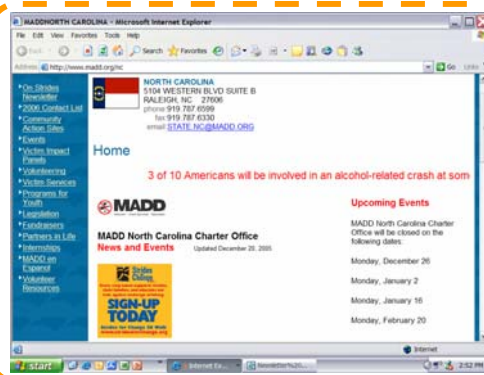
MADD NORTH CAROLINA - Microsoft Internet Explorer

File Edit View Favorites Tools Help

Back Search Favorites

Address http://www.madd.org/nc Go Links

On Strides Newsletter
2006 Contact List
Community Action Sites
Events
Victim Impact Panels
Volunteering
Victim Services
Programs for Youth
Legislation
Fundraisers
Partners in Life
Internships
MADD en Español
Volunteer Resources

NORTH CAROLINA
5104 WESTERN BLVD SUITE B
RALEIGH, NC 27606
phone 919 787 6599
fax 919 787 6330
email STATE.NC@MADD.ORG

Home

3 of 10 Americans will be involved in an alcohol-related crash at som

MADD

MADD North Carolina Charter Office
News and Events Updated December 20, 2005

Strides
SIGN-UP TODAY

Upcoming Events

MADD North Carolina Charter Office will be closed on the following dates:

Monday, December 26

Monday, January 2

Monday, January 16

Monday, February 20

Internet

start Internet Ex... Newsletter%20... 2:52 PM